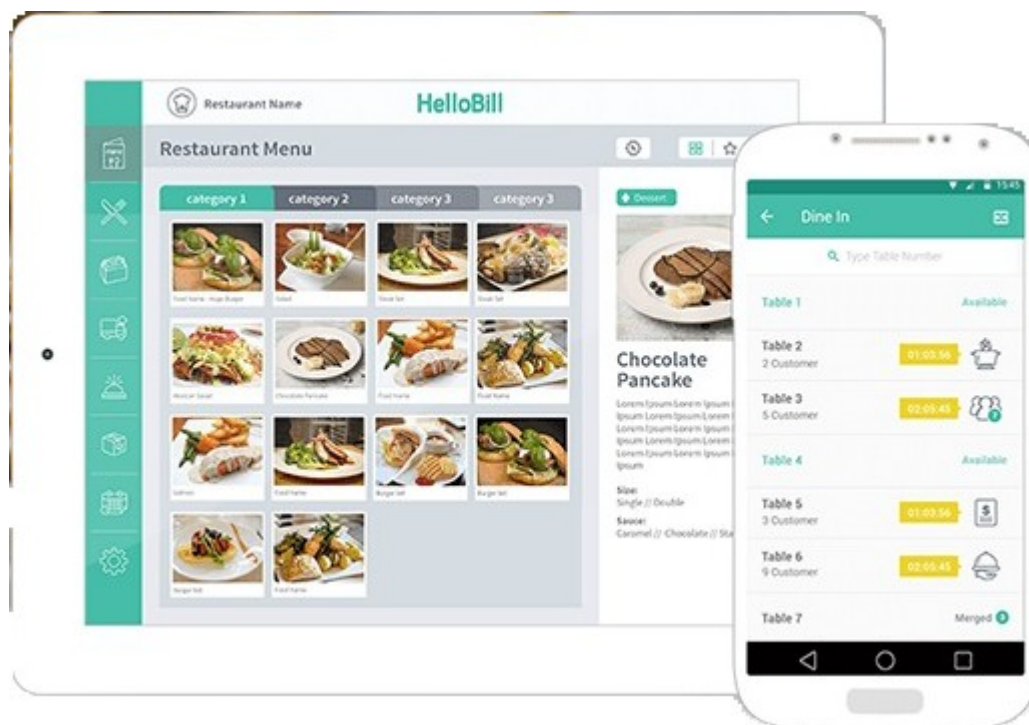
Restaurant Name

HelloBill

Restaurant Menu

category 1 category 2 category 3 category 3

Food Name - Huge Burger
Salad
Steak Set
Steak Set
Mexican Salad
Chocolate Pancake
Food Name
Food Name
Salmon
Food Name
Burger Set
Burger Set
Burger Set
Food Name

Dessert

Chocolate Pancake

Lorem Ipsum Lorem Ipsum Lorem Ipsum Lorem Ipsum Lorem Ipsum Lorem Ipsum Lorem Ipsum Lorem Ipsum Lorem Ipsum Lorem Ipsum Lorem Ipsum Ipsum

Size:
Single // Double

Sauce:
Caramel // Chocolate // Sta

15:45

Dine In

Type Table Number

Table 1 Available

Table 2
2 Customer
01:03:56

Table 3
5 Customer
02:05:45

Table 4 Available

Table 5
3 Customer
01:03:56

Table 6
9 Customer
02:05:45

Table 7 Merged